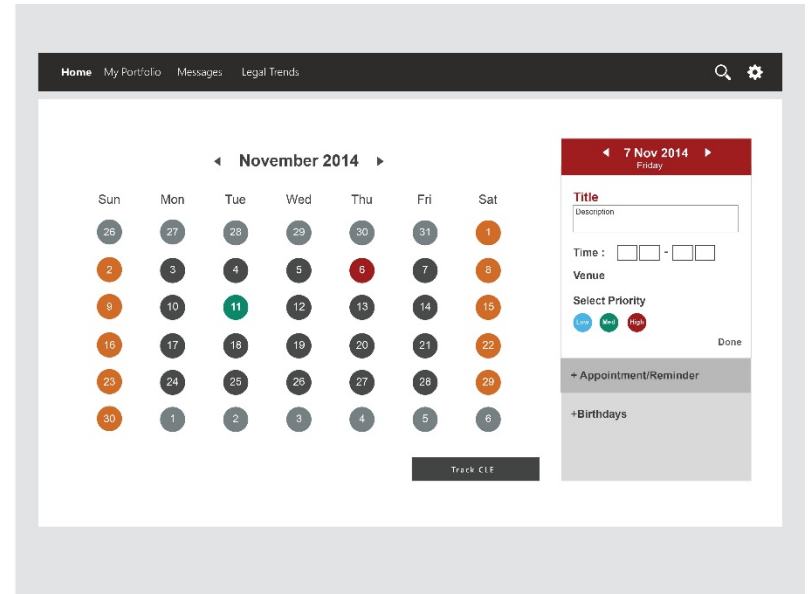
Home My Portfolio Messages Legal Trends

◄ November 2014 ►

| Sun | Mon | Tue | Wed | Thu | Fri | Sat |
|---|---|---|---|---|---|---|
| 26 | 27 | 28 | 29 | 30 | 31 | 1 |
| 2 | 3 | 4 | 5 | 6 | 7 | 8 |
| 9 | 10 | 11 | 12 | 13 | 14 | 15 |
| 16 | 17 | 18 | 19 | 20 | 21 | 22 |
| 23 | 24 | 25 | 26 | 27 | 28 | 29 |
| 30 | 1 | 2 | 3 | 4 | 5 | 6 |

Track CLE

◄ 7 Nov 2014 ►
Friday

Title
Description

Time : -

Venue

Select Priority
Low Med High

Done

+ Appointment/Reminder

+Birthdays